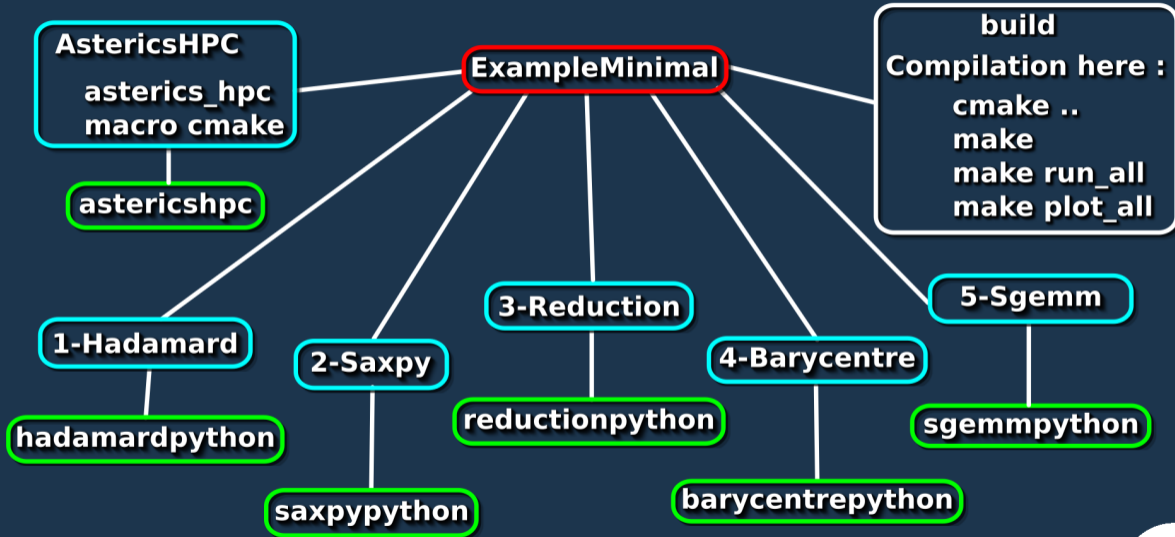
AstericsHPC
asterics_hpc
macro cmake

asterichpc

ExampleMinimal

build
Compilation here :
cmake ..
make
make run_all
make plot_all

1-Hadamard

hadamardpython

2-Saxpy

saxpypython

3-Reduction

reductionpython

4-Barycentre

barycentrepython

5-Sgemm

sgemmpython